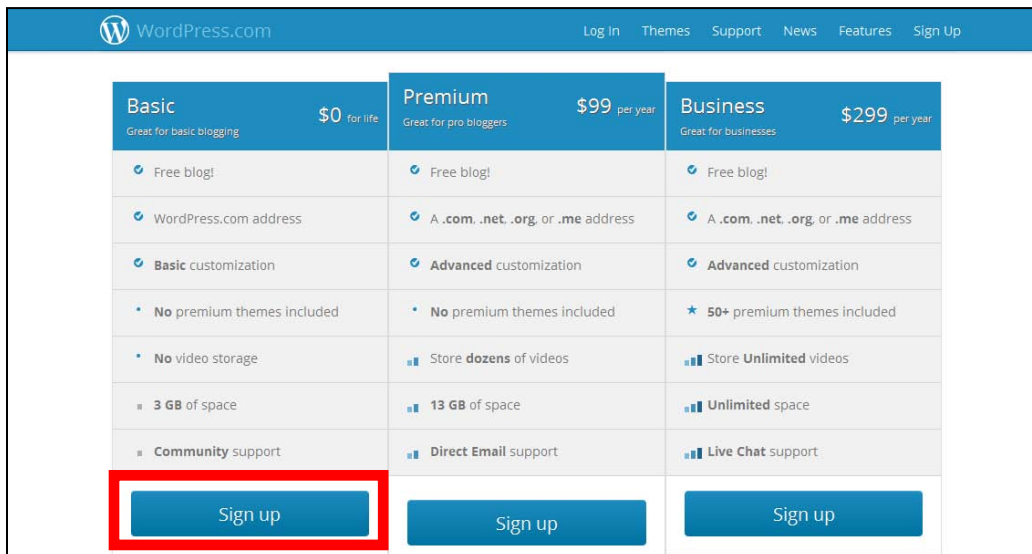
WordPress.com

Log In Themes Support News Features Sign Up

| Basic $0 for life Great for basic blogging | Premium $99 per year Great for pro bloggers | Business $299 per year Great for businesses |
|---|---|---|
| Free blog! | Free blog! | Free blog! |
| WordPress.com address | A .com, .net, .org, or .me address | A .com, .net, .org, or .me address |
| Basic customization | Advanced customization | Advanced customization |
| No premium themes included | No premium themes included | 50+ premium themes included |
| No video storage | Store dozens of videos | Store Unlimited videos |
| 3 GB of space | 13 GB of space | Unlimited space |
| Community support | Direct Email support | Live Chat support |
| Sign up | Sign up | Sign up |